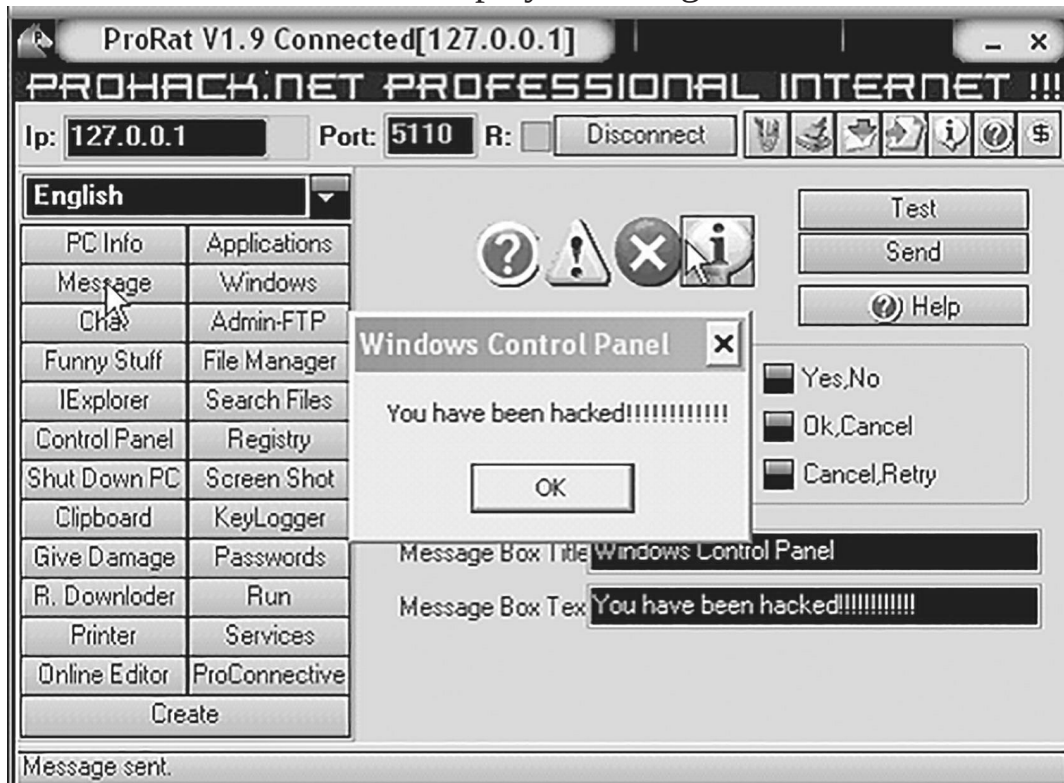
ProRat V1.9 Connected[127.0.0.1]

PROHACK.NET PROFESSIONAL INTERNET !!!

Ip: 127.0.0.1 Port: 5110 R: Disconnect

English

PC Info
Applications
Message
Windows
Chat
Admin-FTP
Funny Stuff
File Manager
IExplorer
Search Files
Control Panel
Registry
Shut Down PC
Screen Shot
Clipboard
KeyLogger
Give Damage
Passwords
R. Downloder
Run
Printer
Services
Online Editor
ProConnective
Create

Test
Send
Help

Windows Control Panel

You have been hacked!!!!!!!!!!!!

OK

Yes,No
Ok,Cancel
Cancel,Retry

Message Box Title Windows Control Panel
Message Box Tex You have been hacked!!!!!!!!!!!!

Message sent.